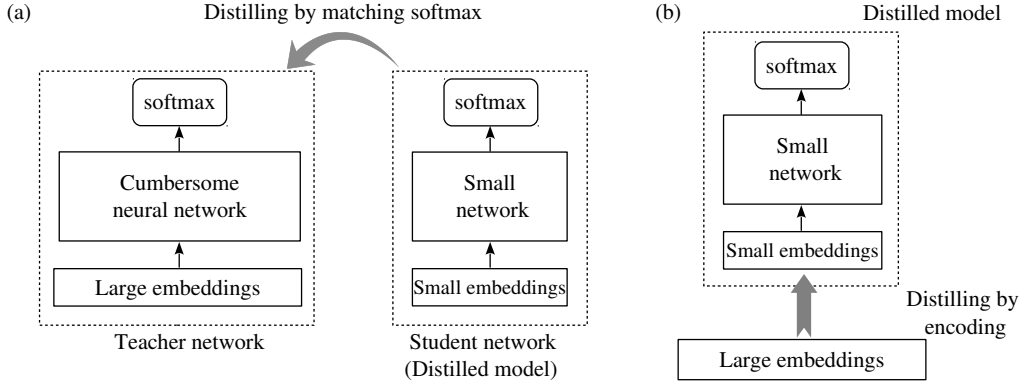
(a)

Distilling by matching softmax

softmax

Cumbersome neural network

Large embeddings

Teacher network

softmax

Small network

Small embeddings

Student network (Distilled model)

(b)

Distilled model

softmax

Small network

Small embeddings

Distilling by encoding

Large embeddings